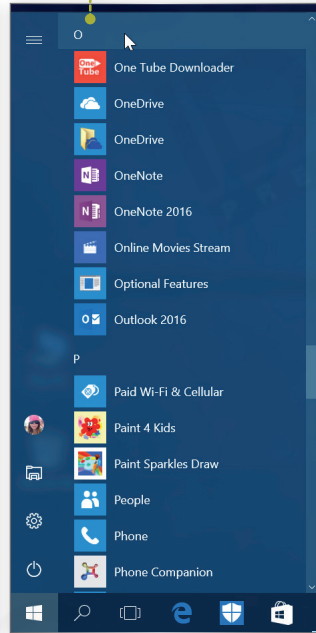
O

One Tube
One Tube Downloader

OneDrive

OneDrive

N
OneNote

N
OneNote 2016

Online Movies Stream

Optional Features

O
Outlook 2016

P

Paid Wi-Fi & Cellular

Paint 4 Kids

Paint Sparkles Draw

People

Phone

Phone Companion